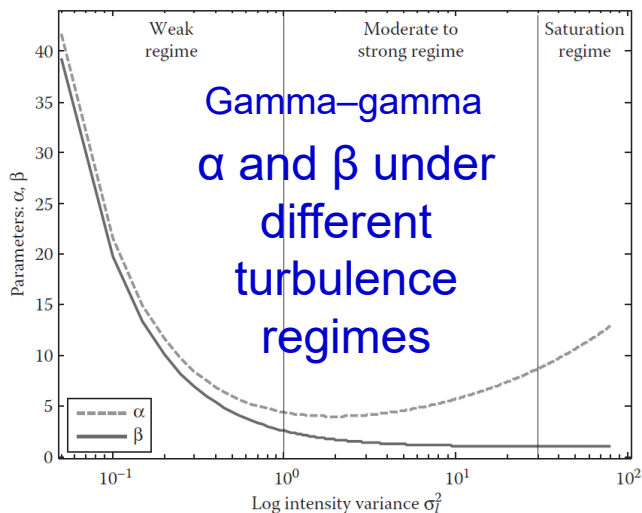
Weak regime

Moderate to strong regime

Saturation regime

Gamma–gamma

α and β under different turbulence regimes

40

35

30

25

20

15

10

5

0

Parameters: α, β

α

β

$10^{-1}$

$10^{0}$

$10^{1}$

$10^{2}$

Log intensity variance $\sigma_l^2$